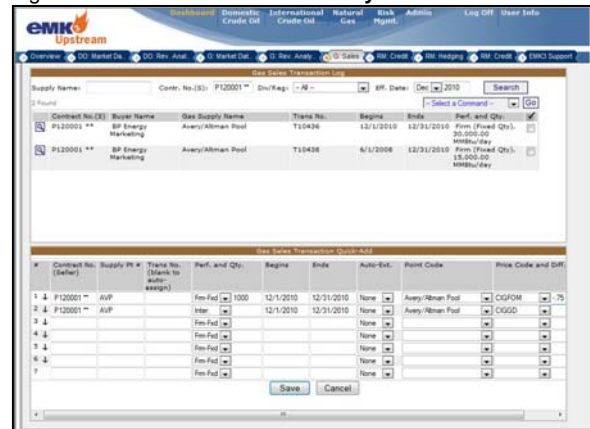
eMK Upstream

Dashboard Domestic Crude Oil International Crude Oil Natural Gas Risk Mgmt. Admin Log Off User Info

Overview DO: Market Da.. DO: Rev. Anal.. G: Market Dat.. G: Rev. Analy.. G: Sales RM: Credit RM: Hedging RM: Credit EMKS Support

Gas Sales Transaction Log

Supply Name: Contr. No.(S): P120001** Div/Reg: -All- Eff. Date: Dec 2010 Search

2 Found -- Select a Command -- Go

| | Contract No.(S) | Buyer Name | Gas Supply Name | Trans No. | Begins | Ends | Perf. and Qty. | |
|---|---|---|---|---|---|---|---|---|
| | P120001 ** | BP Energy Marketing | Avery/Altman Pool | T10436 | 12/1/2010 | 12/31/2010 | Firm (Fixed Qty). 30,000.00 MMBtu/day | |
| | P120001 ** | BP Energy Marketing | Avery/Altman Pool | T10438 | 6/1/2008 | 12/31/2010 | Firm (Fixed Qty). 15,000.00 MMBtu/day | |

Gas Sales Transaction Quick-Add

| # | Contract No. (Seller) | Supply Pt # | Trans No. (blank to auto-assign) | Perf. and Qty. | Begins | Ends | Auto-Ext. | Point Code | Price Code and Diff. |
|---|---|---|---|---|---|---|---|---|---|
| 1 | P120001** | AVP | | Frm-Fxd 1000 | 12/1/2010 | 12/31/2010 | None | Avery/Altman Pool | CIGFOM -.75 |
| 2 | P120001** | AVP | | Inter | 12/1/2010 | 12/31/2010 | None | Avery/Altman Pool | CIGGD |
| 3 | | | | Frm-Fxd | | | None | | |
| 4 | | | | Frm-Fxd | | | None | | |
| 5 | | | | Frm-Fxd | | | None | | |
| 6 | | | | Frm-Fxd | | | None | | |
| 7 | | | | Frm-Fxd | | | None | | |

Save Cancel